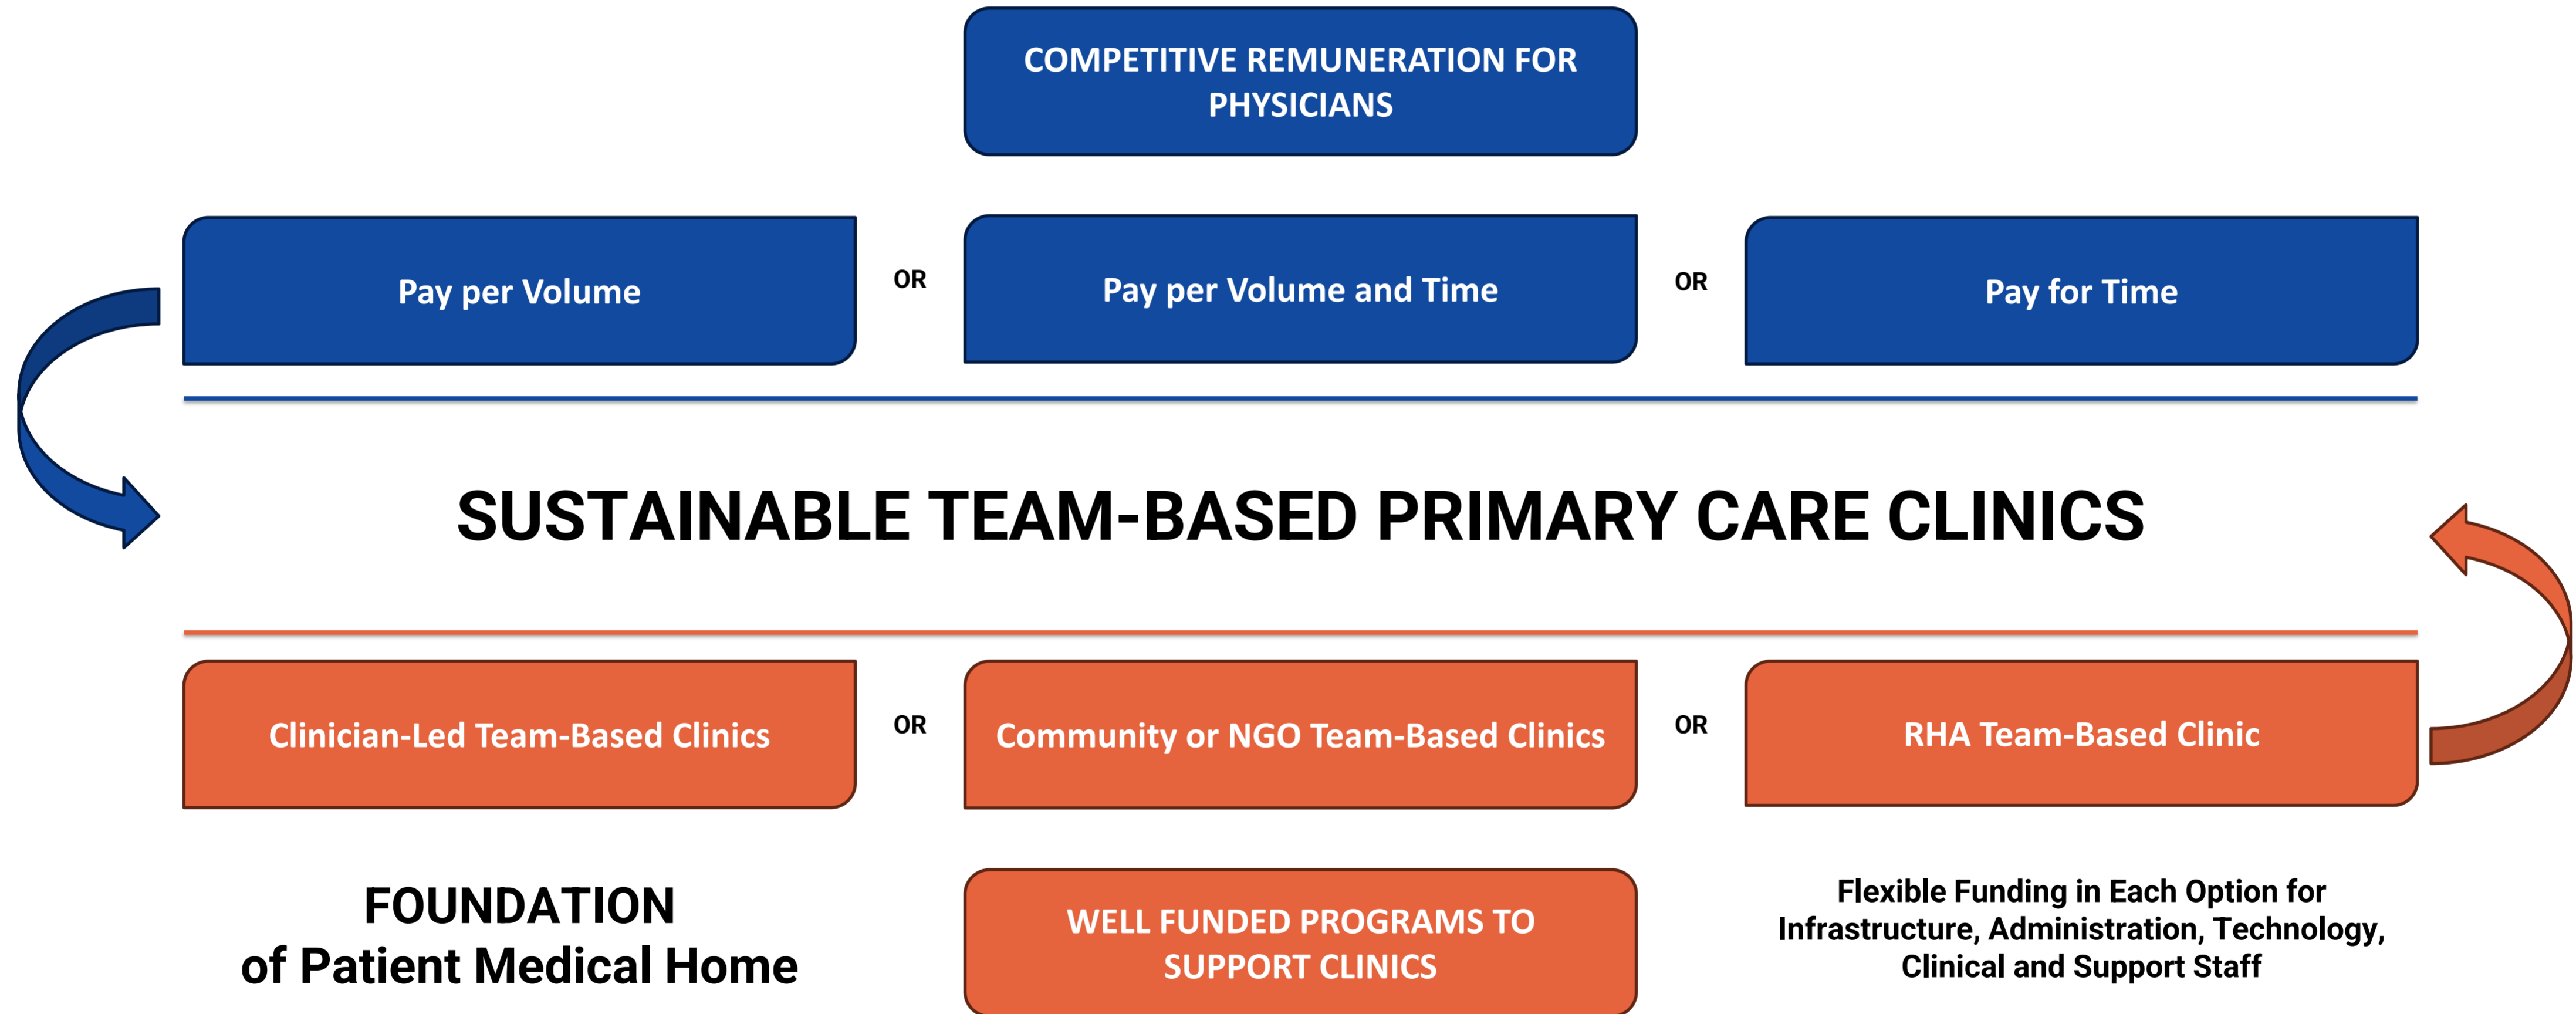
COMPETITIVE REMUNERATION FOR PHYSICIANS

Pay per Volume

OR

Pay per Volume and Time

OR

Pay for Time

SUSTAINABLE TEAM-BASED PRIMARY CARE CLINICS

Clinician-Led Team-Based Clinics

OR

Community or NGO Team-Based Clinics

OR

RHA Team-Based Clinic

FOUNDATION
of Patient Medical Home

WELL FUNDED PROGRAMS TO SUPPORT CLINICS

Flexible Funding in Each Option for Infrastructure, Administration, Technology, Clinical and Support Staff